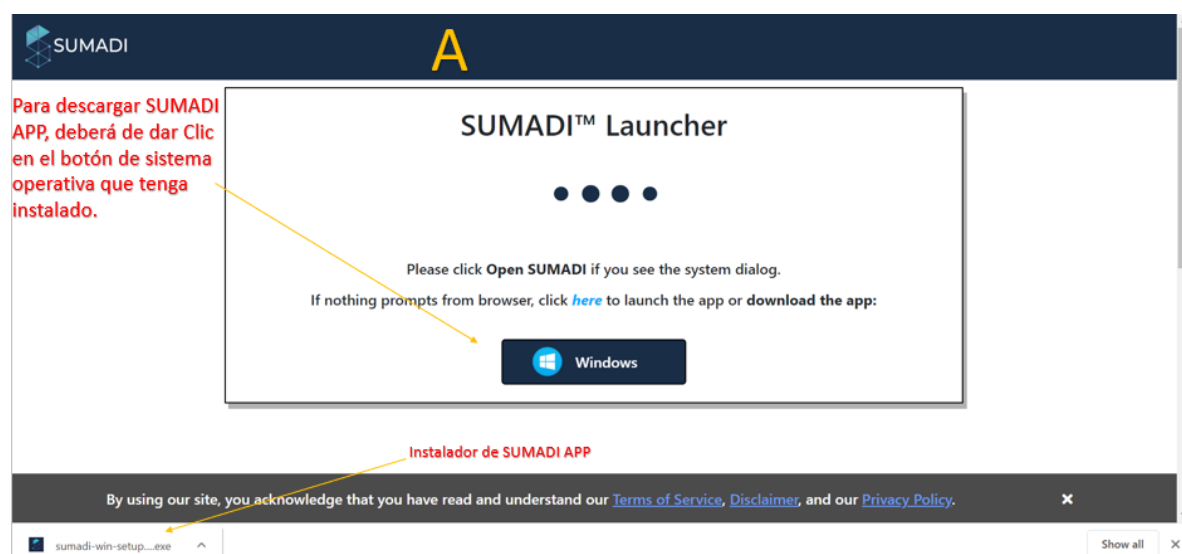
SUMADI

A

Para descargar SUMADI APP, deberá de dar Clic en el botón de sistema operativa que tenga instalado.

SUMADI™ Launcher

Please click **Open SUMADI** if you see the system dialog.

If nothing prompts from browser, click *here* to launch the app or **download the app:**

Windows

Instalador de SUMADI APP

By using our site, you acknowledge that you have read and understand our Terms of Service, Disclaimer, and our Privacy Policy.

×

sumadi-win-setup....exe

Show all

×